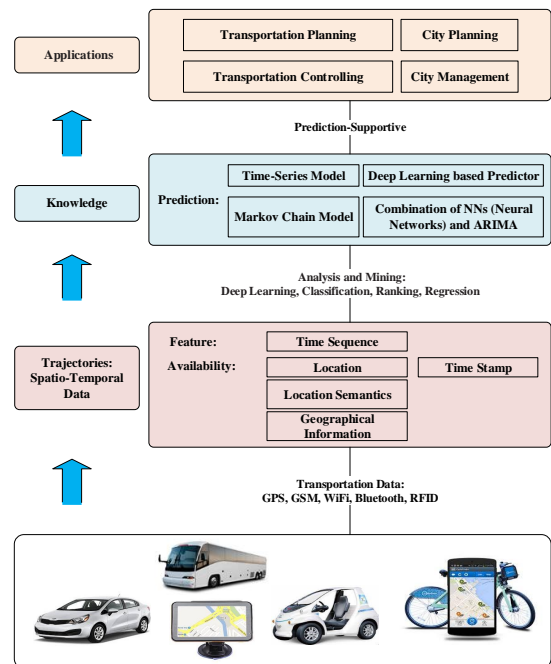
Applications

Transportation Planning

City Planning

Transportation Controlling

City Management

Prediction-Supportive

Knowledge

Prediction:

Time-Series Model

Deep Learning based Predictor

Markov Chain Model

Combination of NNs (Neural Networks) and ARIMA

Analysis and Mining:
Deep Learning, Classification, Ranking, Regression

Trajectories: Spatio-Temporal Data

Feature:

Time Sequence

Availability:

Location

Time Stamp

Location Semantics

Geographical Information

Transportation Data:
GPS, GSM, WiFi, Bluetooth, RFID